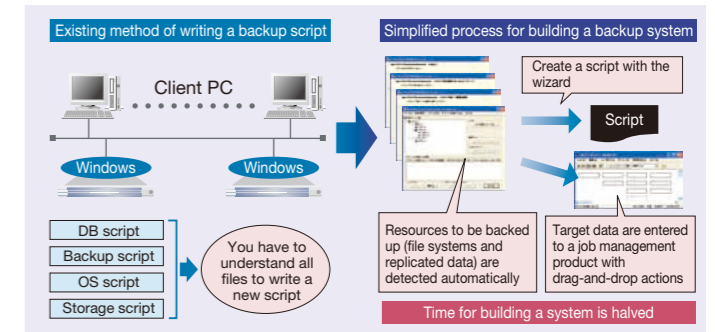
Existing method of writing a backup script

Client PC

Windows

Windows

DB script

Backup script

OS script

Storage script

You have to understand all files to write a new script

Simplified process for building a backup system

Create a script with the wizard

Script

Resources to be backed up (file systems and replicated data) are detected automatically

Target data are entered to a job management product with drag-and-drop actions

Time for building a system is halved